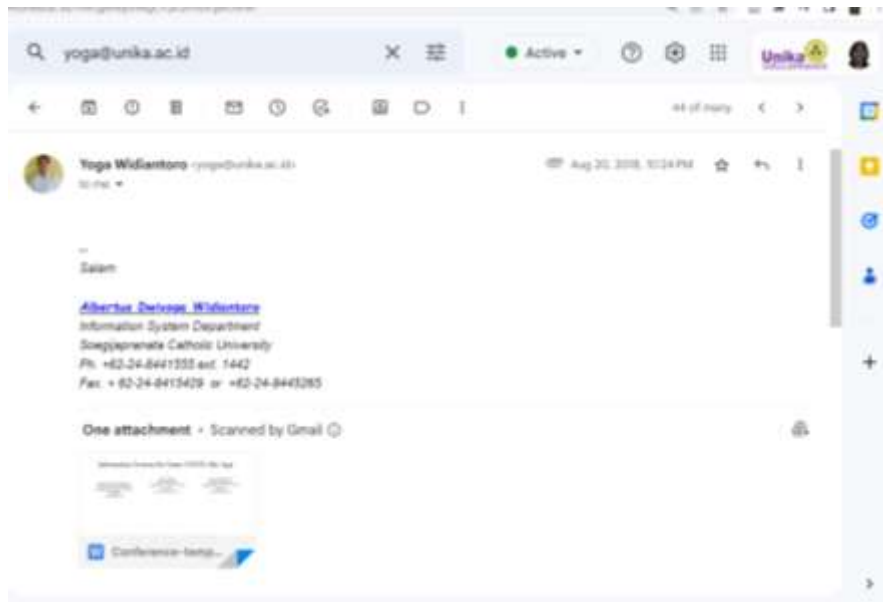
yoga@unika.ac.id

Active

Unika

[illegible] of many

Yoga Widiantoro <yoga@unika.ac.id>

to me

Aug 20, 2018, 10:24 PM

--
Salam

Albertus Dwiyoga Widiantoro
Information System Department
Soegijapranata Catholic University
Ph. +62-24-8441555 ext. 1442
Fax. + 62-24-8415429 or +62-24-8445265

One attachment • Scanned by Gmail

Conference-temp...